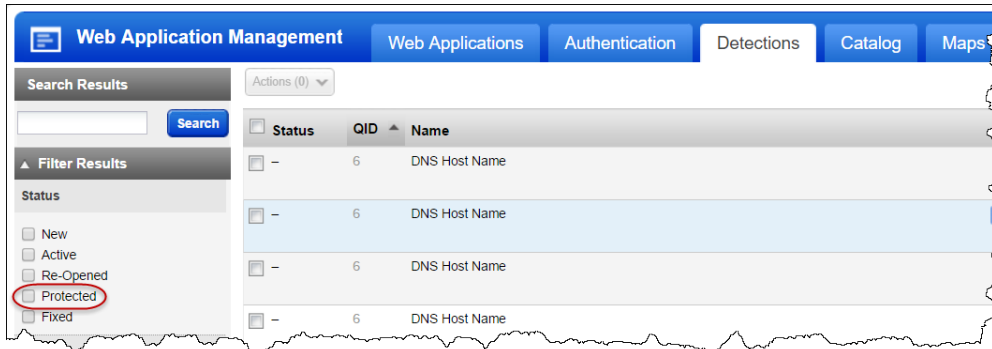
Web Application Management

Web Applications | Authentication | Detections | Catalog | Maps

Search Results

Search

▲ Filter Results

Status

New
Active
Re-Opened
Protected
Fixed

Actions (0)

| Status | QID | Name |
|---|---|---|
| – | 6 | DNS Host Name |
| – | 6 | DNS Host Name |
| – | 6 | DNS Host Name |
| – | 6 | DNS Host Name |